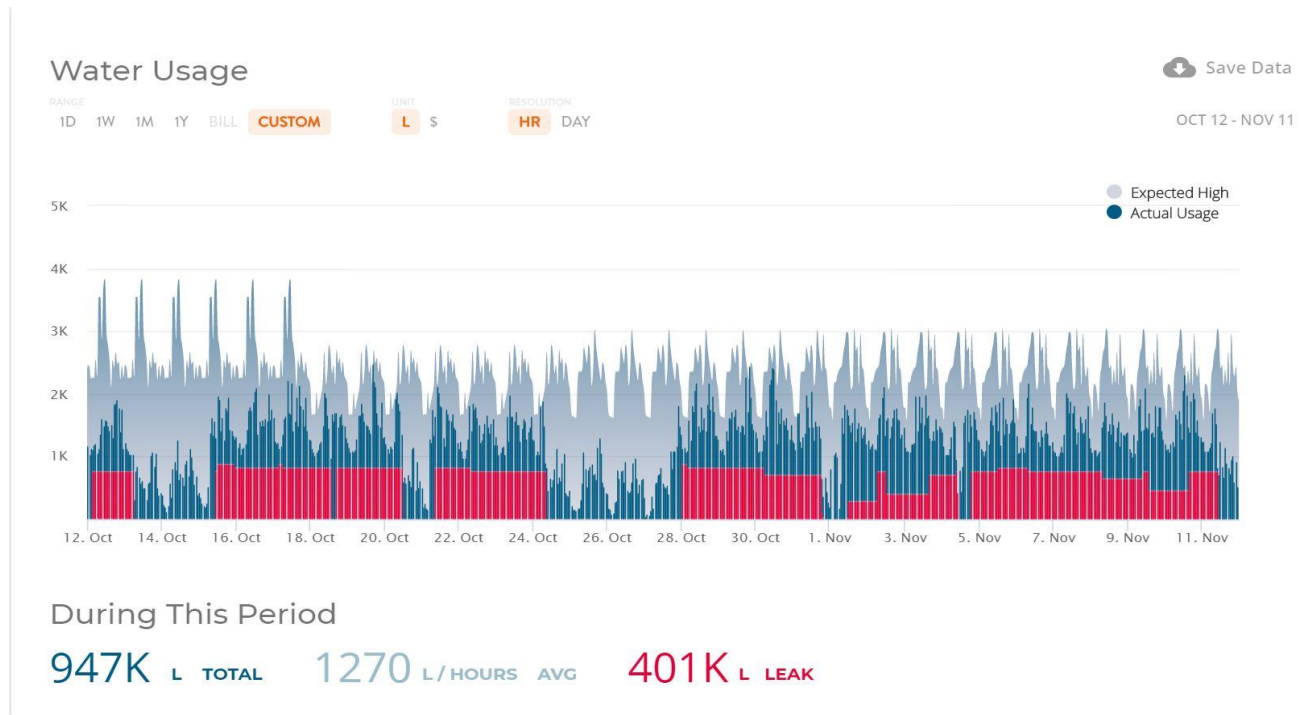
Water Usage

Save Data

RANGE
1D 1W 1M 1Y BILL CUSTOM

UNIT
L $

RESOLUTION
HR DAY

OCT 12 - NOV 11

Expected High
Actual Usage

5K
4K
3K
2K
1K

12. Oct 14. Oct 16. Oct 18. Oct 20. Oct 22. Oct 24. Oct 26. Oct 28. Oct 30. Oct 1. Nov 3. Nov 5. Nov 7. Nov 9. Nov 11. Nov

During This Period

947K L TOTAL 1270 L / HOURS AVG 401K L LEAK